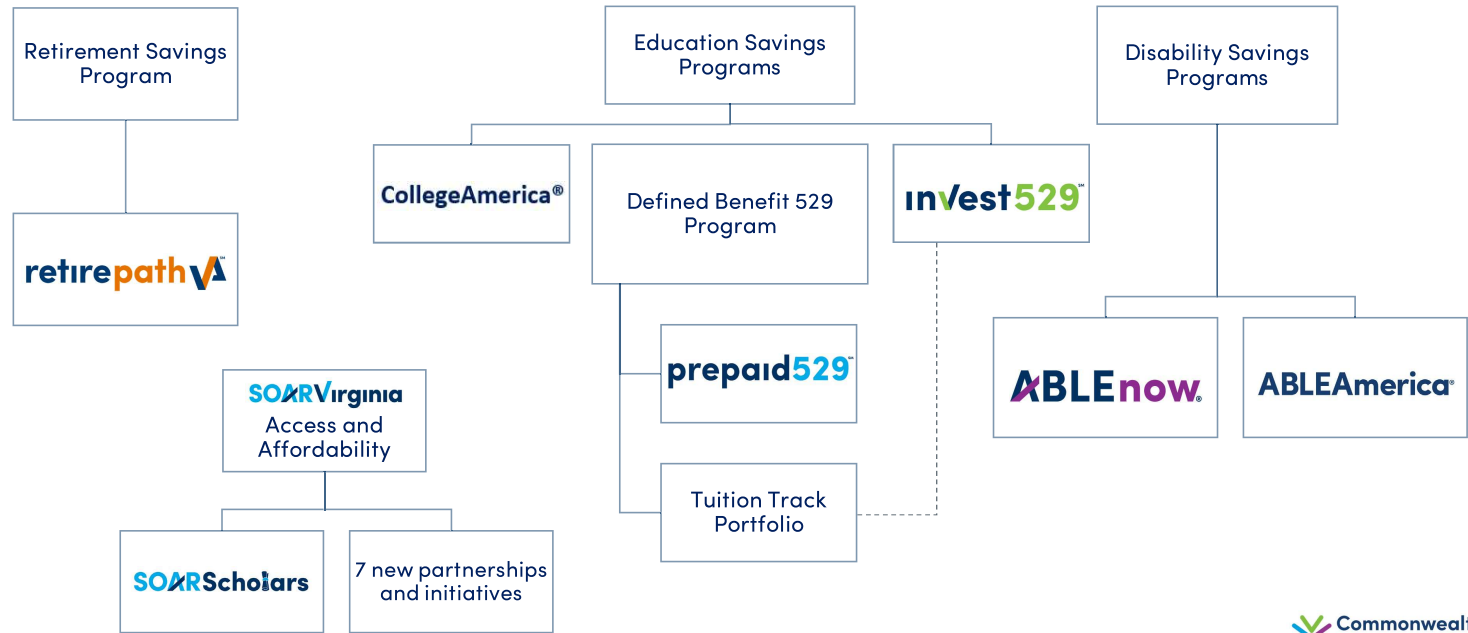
Retirement Savings Program

retirepathVA℠

Education Savings Programs

CollegeAmerica®

Defined Benefit 529 Program

invest529℠

prepaid529℠

Tuition Track Portfolio

Disability Savings Programs

ABLEnow®

ABLEAmerica®

SOARVirginia Access and Affordability

SOARScholars

7 new partnerships and initiatives

Commonwealt